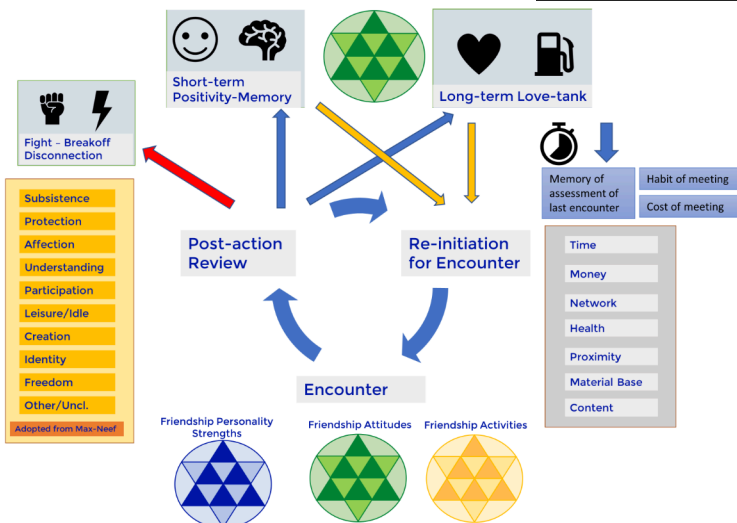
Short-term Positivity-Memory

Long-term Love-tank

Fight – Breakoff Disconnection

Subsistence
Protection
Affection
Understanding
Participation
Leisure/Idle
Creation
Identity
Freedom
Other/Uncl.
Adopted from Max-Neef

Post-action Review

Re-initiation for Encounter

Memory of assessment of last encounter

Habit of meeting

Cost of meeting

Time
Money
Network
Health
Proximity
Material Base
Content

Encounter

Friendship Personality Strengths

Friendship Attitudes

Friendship Activities